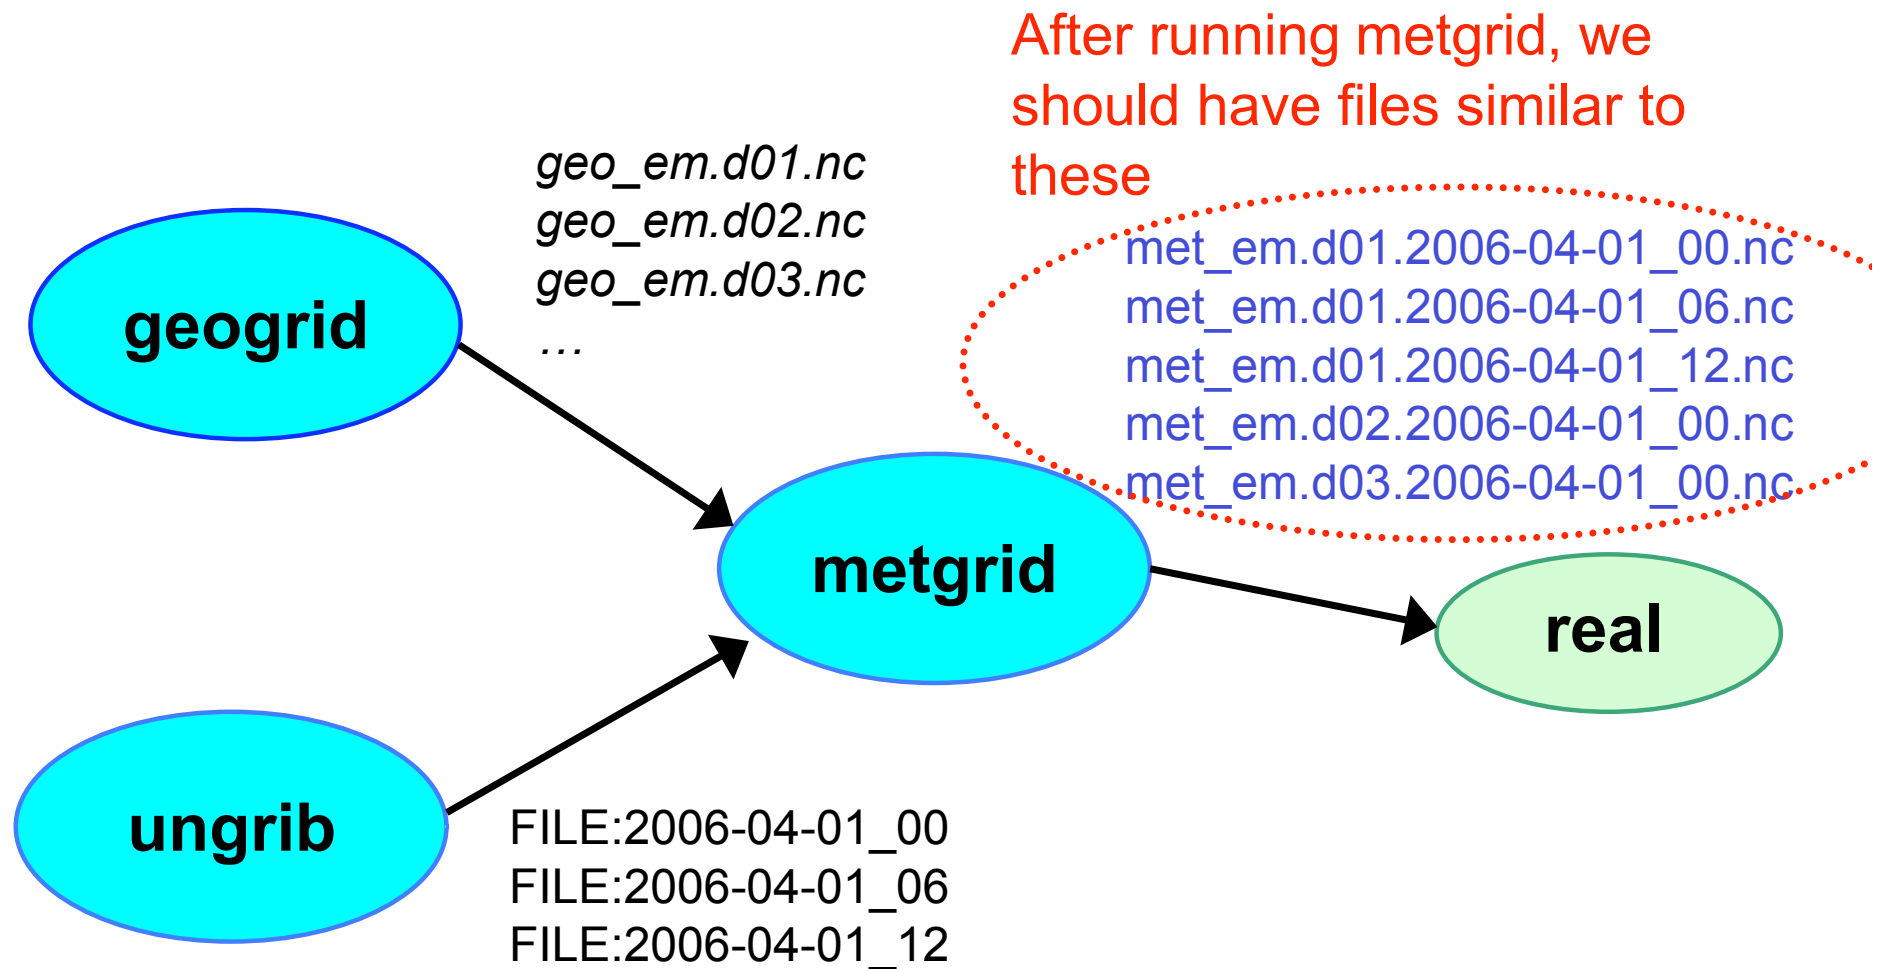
After running metgrid, we should have files similar to these

geo_em.d01.nc
geo_em.d02.nc
geo_em.d03.nc
…

met_em.d01.2006-04-01_00.nc
met_em.d01.2006-04-01_06.nc
met_em.d01.2006-04-01_12.nc
met_em.d02.2006-04-01_00.nc
met_em.d03.2006-04-01_00.nc

geogrid

metgrid

real

ungrib

FILE:2006-04-01_00
FILE:2006-04-01_06
FILE:2006-04-01_12